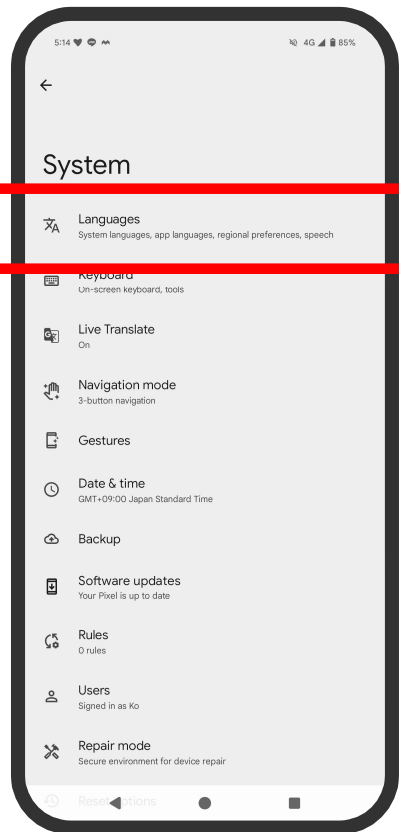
5:14

4G 85%

←

System

Languages
System languages, app languages, regional preferences, speech

Keyboard
On-screen keyboard, tools

Live Translate
On

Navigation mode
3-button navigation

Gestures

Date & time
GMT+09:00 Japan Standard Time

Backup

Software updates
Your Pixel is up to date

Rules
0 rules

Users
Signed in as Ko

Repair mode
Secure environment for device repair

Reset options